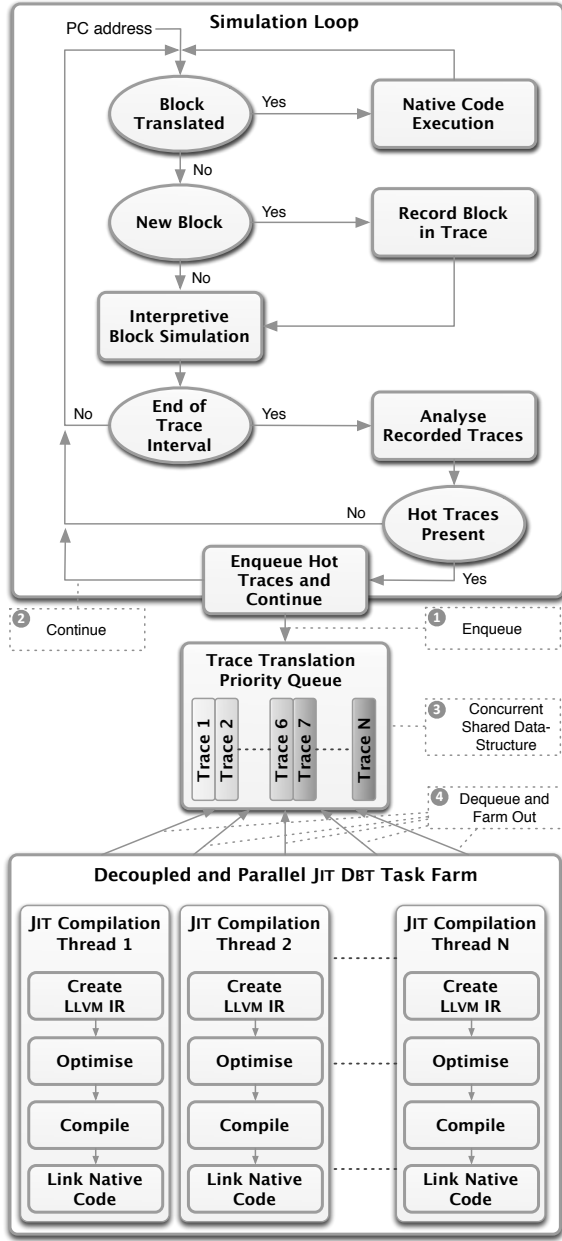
Simulation Loop

PC address

Block Translated

Yes

Native Code Execution

No

New Block

Yes

Record Block in Trace

No

Interpretive Block Simulation

No

End of Trace Interval

Yes

Analyse Recorded Traces

No

Hot Traces Present

Yes

Enqueue Hot Traces and Continue

2 Continue

1 Enqueue

Trace Translation Priority Queue

Trace 1 Trace 2 Trace 6 Trace 7 Trace N

3 Concurrent Shared Data-Structure

4 Dequeue and Farm Out

Decoupled and Parallel JIT DBT Task Farm

JIT Compilation Thread 1

Create LLVM IR

Optimise

Compile

Link Native Code

JIT Compilation Thread 2

Create LLVM IR

Optimise

Compile

Link Native Code

JIT Compilation Thread N

Create LLVM IR

Optimise

Compile

Link Native Code